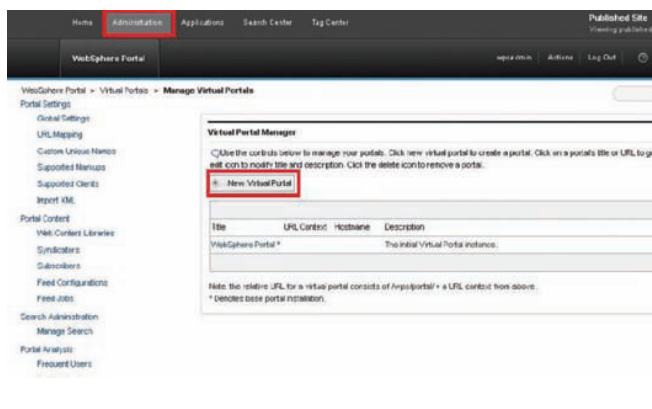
Home Administration Applications Search Center Tag Center

Published Site
Viewing published

WebSphere Portal

wpsadmin Actions Log Out

WebSphere Portal > Virtual Portals > Manage Virtual Portals

Portal Settings
Global Settings
URL Mapping
Custom Unique Names
Supported Markups
Supported Clients
Import XML
Portal Content
Web Content Libraries
Syndicators
Subscribers
Feed Configurations
Feed Jobs
Search Administration
Manage Search
Portal Analysis
Frequent Users

Virtual Portal Manager

Use the controls below to manage your portals. Click new virtual portal to create a portal. Click on a portal's title or URL to g edit icon to modify title and description. Click the delete icon to remove a portal.

New Virtual Portal

| Title | URL Context | Hostname | Description |
|---|---|---|---|
| WebSphere Portal * | | | The initial Virtual Portal instance. |

Note: the relative URL for a virtual portal consists of /wps/portal/ + a URL context from above.
* Denotes base portal installation.